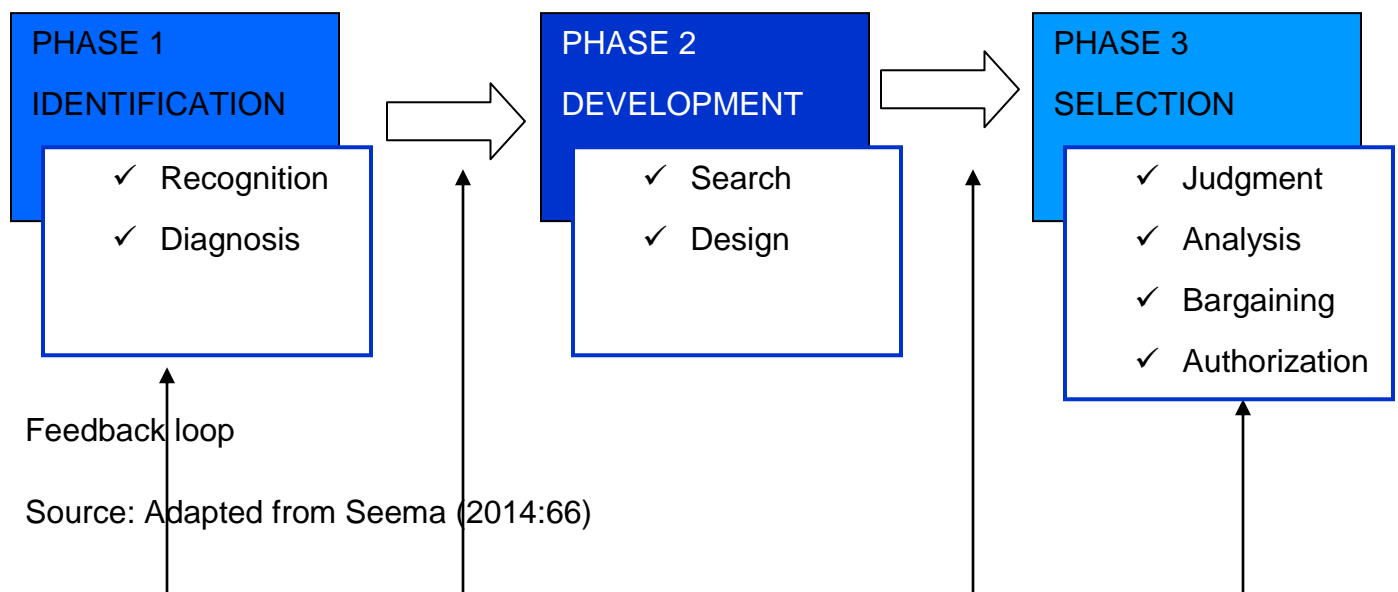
PHASE 1
IDENTIFICATION

✓ Recognition
✓ Diagnosis

PHASE 2
DEVELOPMENT

✓ Search
✓ Design

PHASE 3
SELECTION

✓ Judgment
✓ Analysis
✓ Bargaining
✓ Authorization

Feedback loop

Source: Adapted from Seema (2014:66)